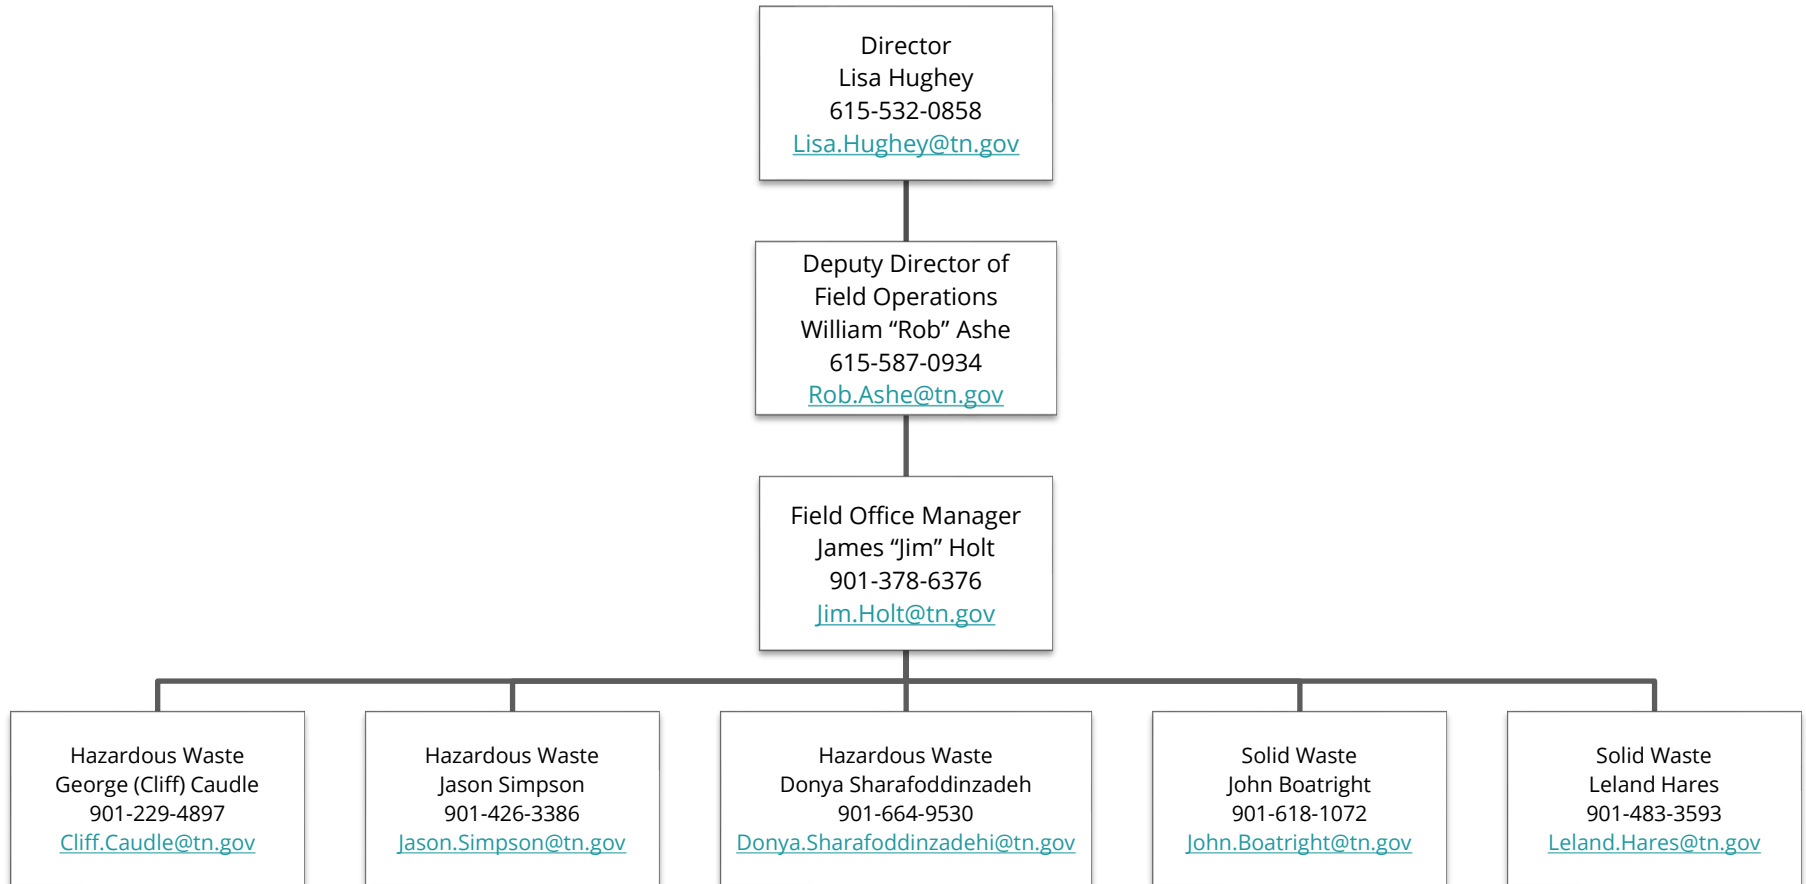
Director
Lisa Hughey
615-532-0858
Lisa.Hughey@tn.gov

Deputy Director of
Field Operations
William “Rob” Ashe
615-587-0934
Rob.Ashe@tn.gov

Field Office Manager
James “Jim” Holt
901-378-6376
Jim.Holt@tn.gov

Hazardous Waste
George (Cliff) Caudle
901-229-4897
Cliff.Caudle@tn.gov

Hazardous Waste
Jason Simpson
901-426-3386
Jason.Simpson@tn.gov

Hazardous Waste
Donya Sharafoddinzadeh
901-664-9530
Donya.Sharafoddinzadehi@tn.gov

Solid Waste
John Boatright
901-618-1072
John.Boatright@tn.gov

Solid Waste
Leland Hares
901-483-3593
Leland.Hares@tn.gov